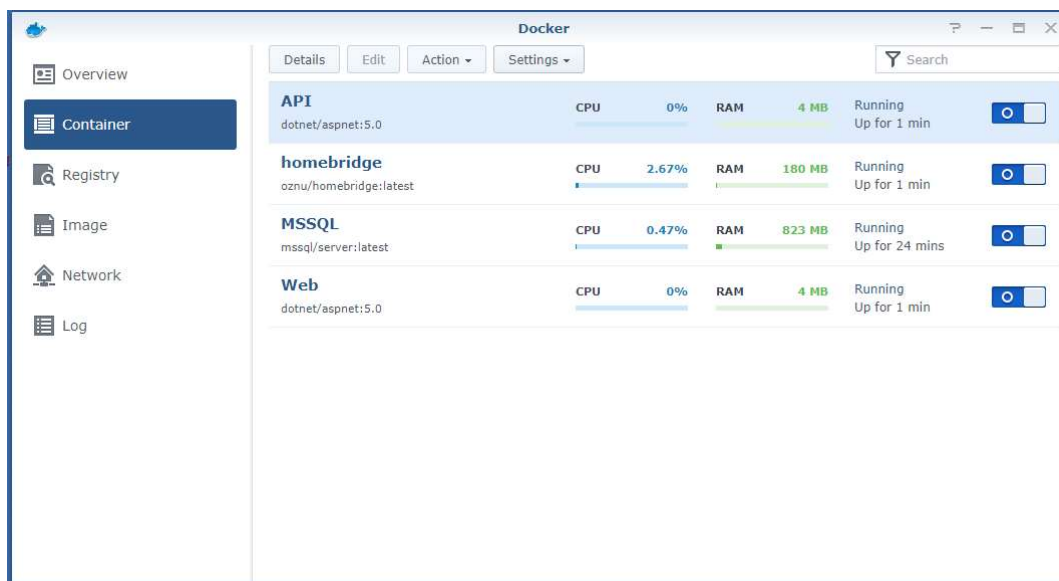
Docker

? — ▭ ✕

Overview

Container

Registry

Image

Network

Log

Details | Edit | Action ▾ | Settings ▾ | Search

| | | | | | |
|---|---|---|---|---|---|
| **API** dotnet/aspnet:5.0 | CPU | 0% | RAM | 4 MB | Running Up for 1 min |
| **homebridge** oznu/homebridge:latest | CPU | 2.67% | RAM | 180 MB | Running Up for 1 min |
| **MSSQL** mssql/server:latest | CPU | 0.47% | RAM | 823 MB | Running Up for 24 mins |
| **Web** dotnet/aspnet:5.0 | CPU | 0% | RAM | 4 MB | Running Up for 1 min |